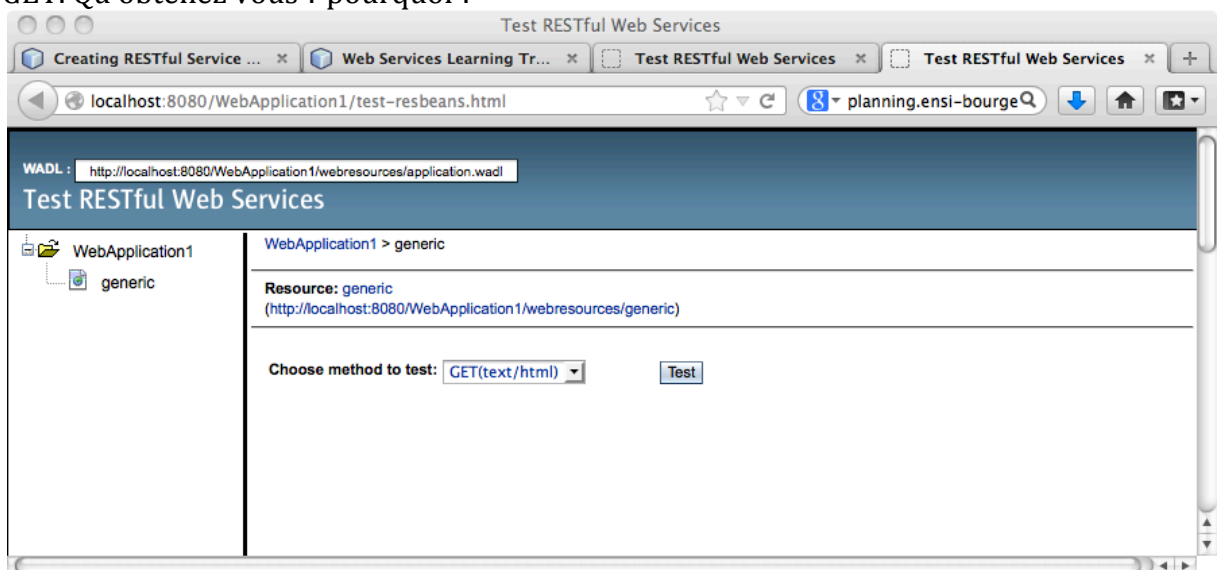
GET. Qu'obtenez vous ? pourquoi ?

Test RESTful Web Services

Creating RESTful Service ... ×
Web Services Learning Tr... ×
Test RESTful Web Services ×
Test RESTful Web Services ×
+

localhost:8080/WebApplication1/test-resbeans.html

planning.ensi-bourge

WADL : http://localhost:8080/WebApplication1/webresources/application.wadl

Test RESTful Web Services

WebApplication1
generic

WebApplication1 > generic

Resource: generic
(http://localhost:8080/WebApplication1/webresources/generic)

Choose method to test: GET(text/html)

Test